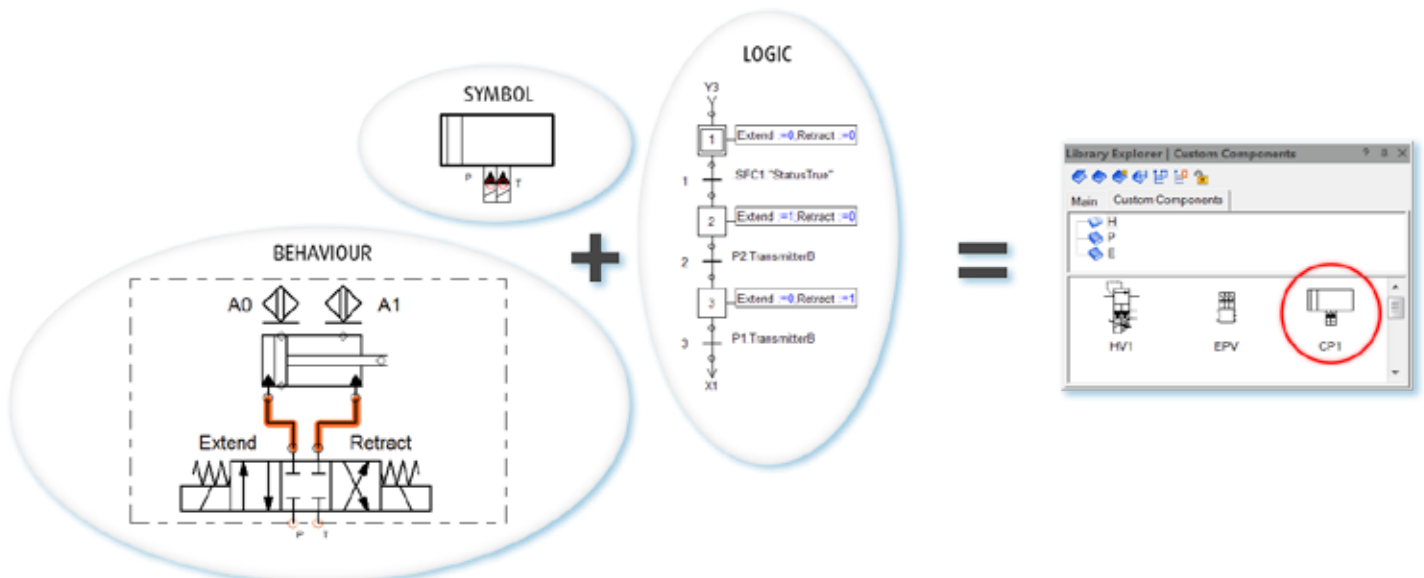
SYMBOL

P T

LOGIC

Y3

1 Extend :=0,Retract :=0

1 SFC1."StatusTrue"

2 Extend :=1,Retract :=0

2 P2.TransmitterB

3 Extend :=0,Retract :=1

3 P1.TransmitterB

X1

BEHAVIOUR

A0 A1

Extend Retract

P T

Library Explorer | Custom Components

Main Custom Components

H
P
E

HV1 EPV CP1